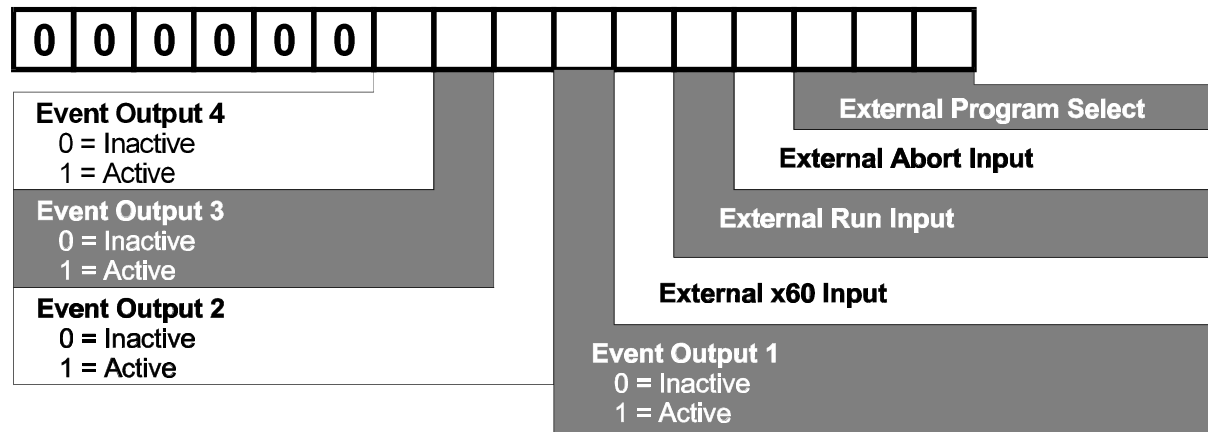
| 0 | 0 | 0 | 0 | 0 | 0 | | | | | | | | | |
|---|---|---|---|---|---|---|---|---|---|---|---|---|---|---|

External Program Select

External Abort Input

External Run Input

External x60 Input

Event Output 4
0 = Inactive
1 = Active

Event Output 3
0 = Inactive
1 = Active

Event Output 2
0 = Inactive
1 = Active

Event Output 1
0 = Inactive
1 = Active